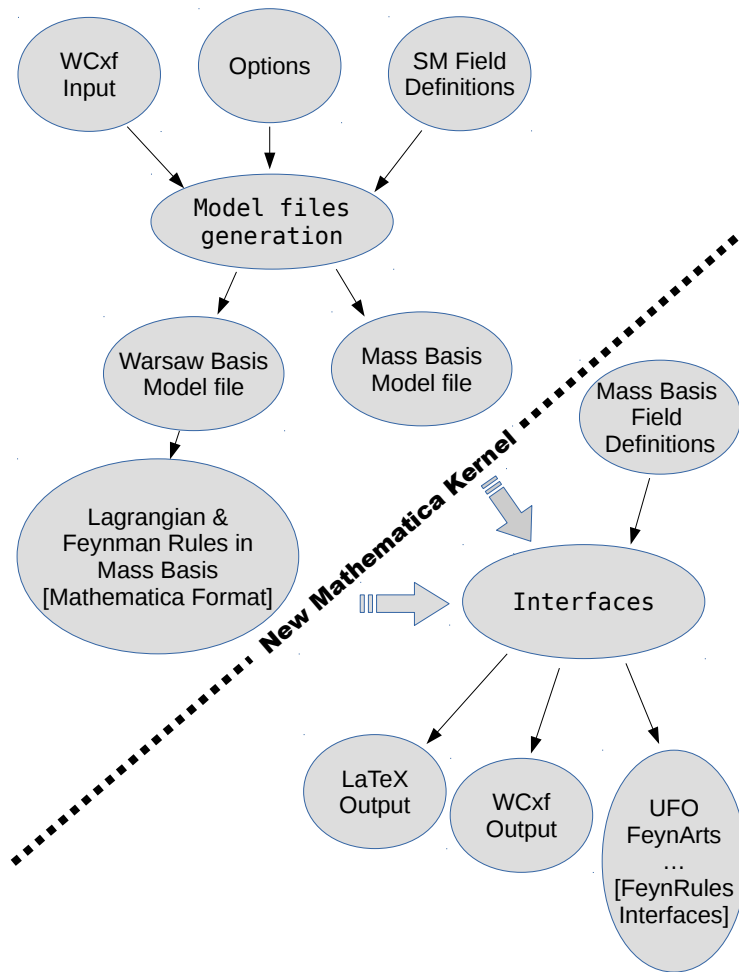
WCxf Input

Options

SM Field Definitions

Model files generation

Warsaw Basis Model file

Mass Basis Model file

Lagrangian & Feynman Rules in Mass Basis [Mathematica Format]

New Mathematica Kernel

Mass Basis Field Definitions

Interfaces

LaTeX Output

WCxf Output

UFO FeynArts … [FeynRules Interfaces]